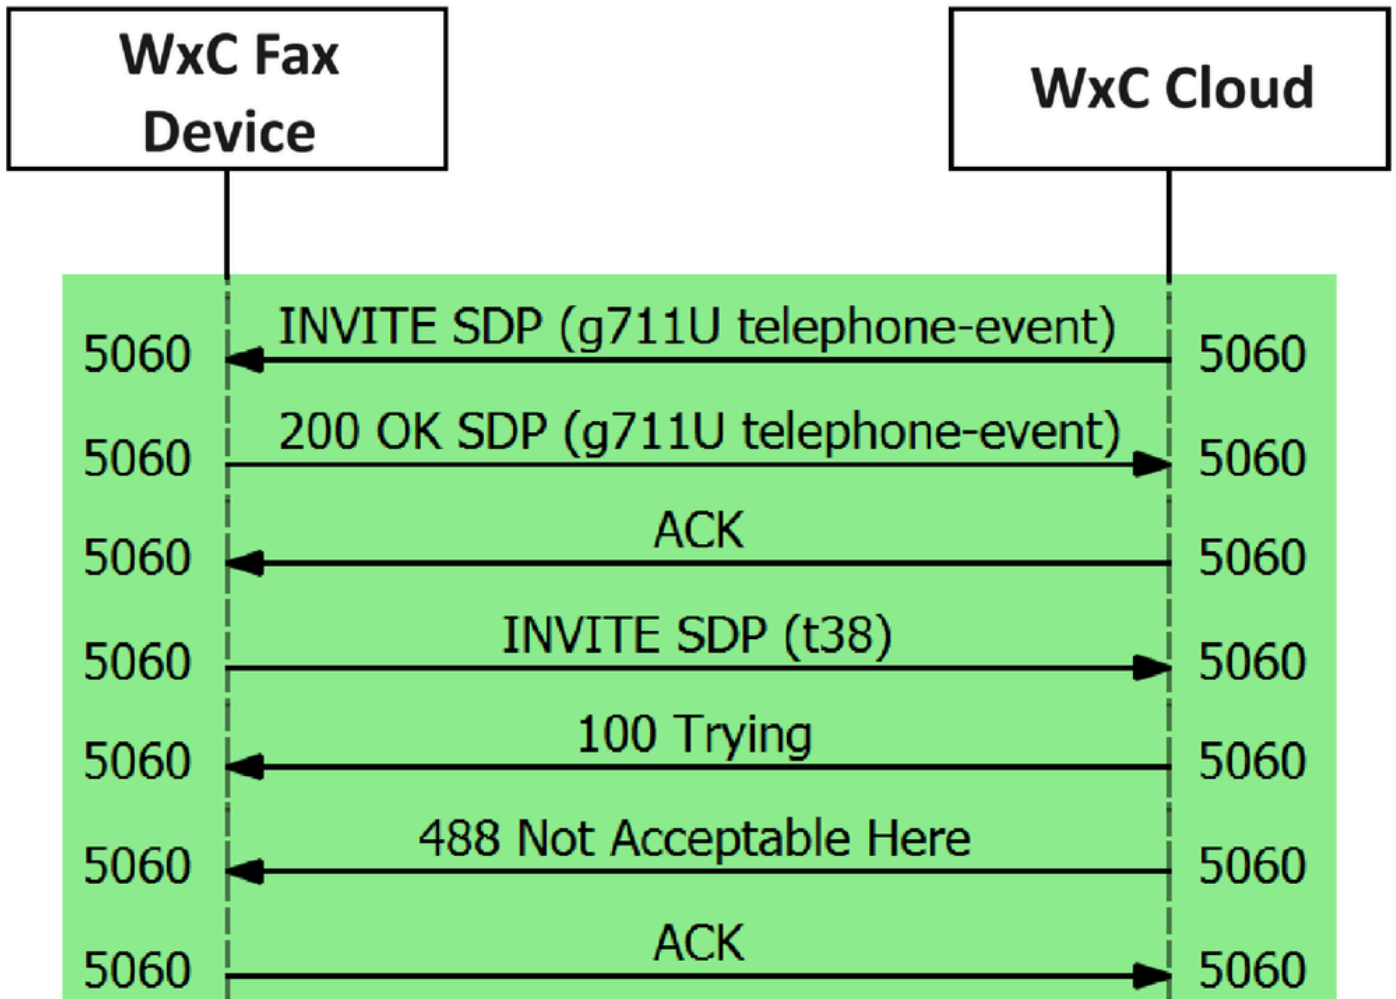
WxC Fax Device

WxC Cloud

5060 INVITE SDP (g711U telephone-event) 5060

5060 200 OK SDP (g711U telephone-event) 5060

5060 ACK 5060

5060 INVITE SDP (t38) 5060

5060 100 Trying 5060

5060 488 Not Acceptable Here 5060

5060 ACK 5060